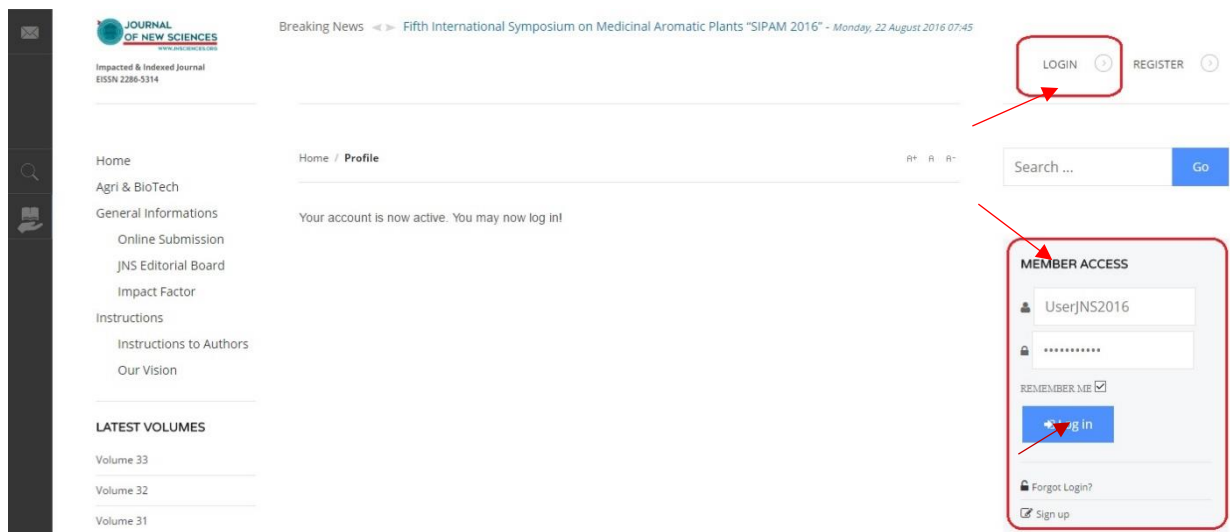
JOURNAL OF NEW SCIENCES
WWW.JNSCIENCES.ORG
Impacted & Indexed Journal
EISSN 2286-5314

Breaking News Fifth International Symposium on Medicinal Aromatic Plants "SIPAM 2016" - Monday, 22 August 2016 07:45

LOGIN REGISTER

Home
Agri & BioTech
General Informations
Online Submission
JNS Editorial Board
Impact Factor
Instructions
Instructions to Authors
Our Vision

LATEST VOLUMES
Volume 33
Volume 32
Volume 31

Home / Profile

A+ A A-

Your account is now active. You may now log in!

Search ...
Go

MEMBER ACCESS
UserJNS2016
••••••••••••
REMEMBER ME
Log in
Forgot Login?
Sign up